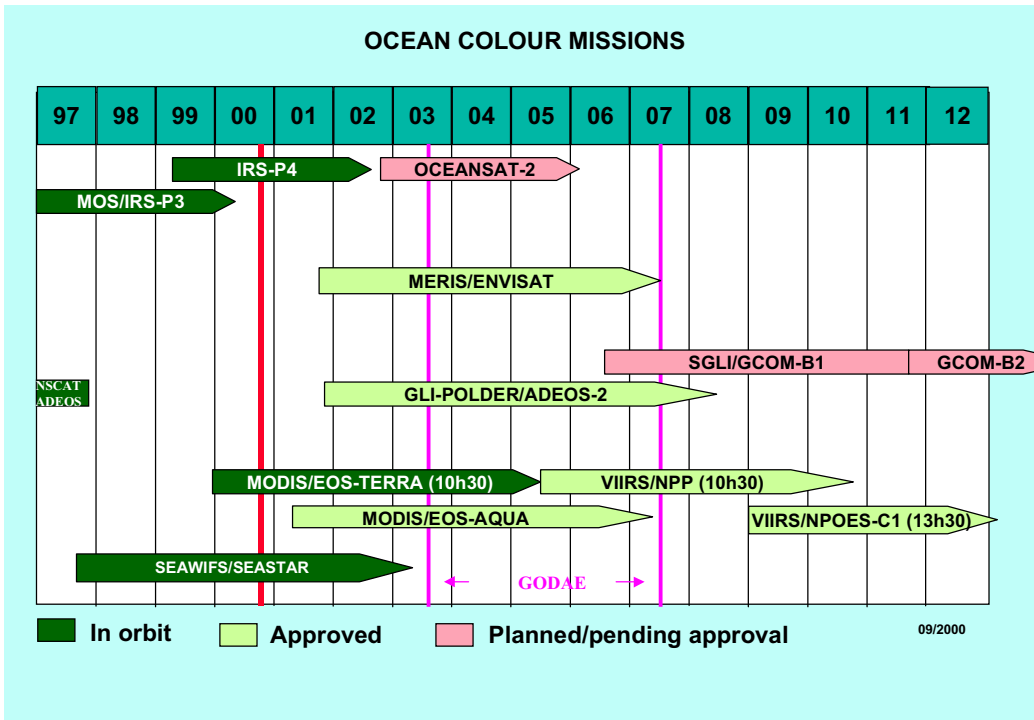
OCEAN COLOUR MISSIONS

| 97 | 98 | 99 | 00 | 01 | 02 | 03 | 04 | 05 | 06 | 07 | 08 | 09 | 10 | 11 | 12 |
|---|---|---|---|---|---|---|---|---|---|---|---|---|---|---|---|

IRS-P4
OCEANSAT-2
MOS/IRS-P3
MERIS/ENVISAT
SGLI/GCOM-B1
GCOM-B2
NSCAT ADEOS
GLI-POLDER/ADEOS-2
MODIS/EOS-TERRA (10h30)
VIIRS/NPP (10h30)
MODIS/EOS-AQUA
VIIRS/NPOES-C1 (13h30)
SEAWIFS/SEASTAR
GODAE

In orbit
Approved
Planned/pending approval
09/2000